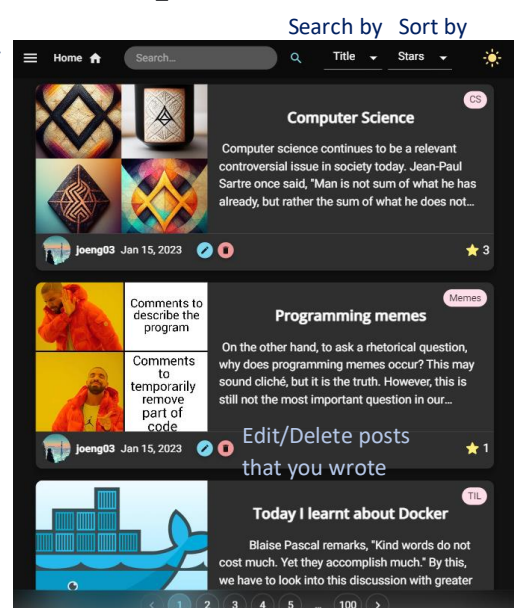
Search by Sort by

Home Search... Title Stars

CS

Computer Science

Computer science continues to be a relevant controversial issue in society today. Jean-Paul Sartre once said, "Man is not sum of what he has already, but rather the sum of what he does not...

joeng03 Jan 15, 2023 3

Comments to describe the program

Comments to temporarily remove part of code

Memes

Programming memes

On the other hand, to ask a rhetorical question, why does programming memes occur? This may sound cliché, but it is the truth. However, this is still not the most important question in our...

joeng03 Jan 15, 2023 Edit/Delete posts that you wrote 1

TIL

Today I learnt about Docker

Blaise Pascal remarks, "Kind words do not cost much. Yet they accomplish much." By this, we have to look into this discussion with greater

< 1 2 3 4 5 ... 100 >